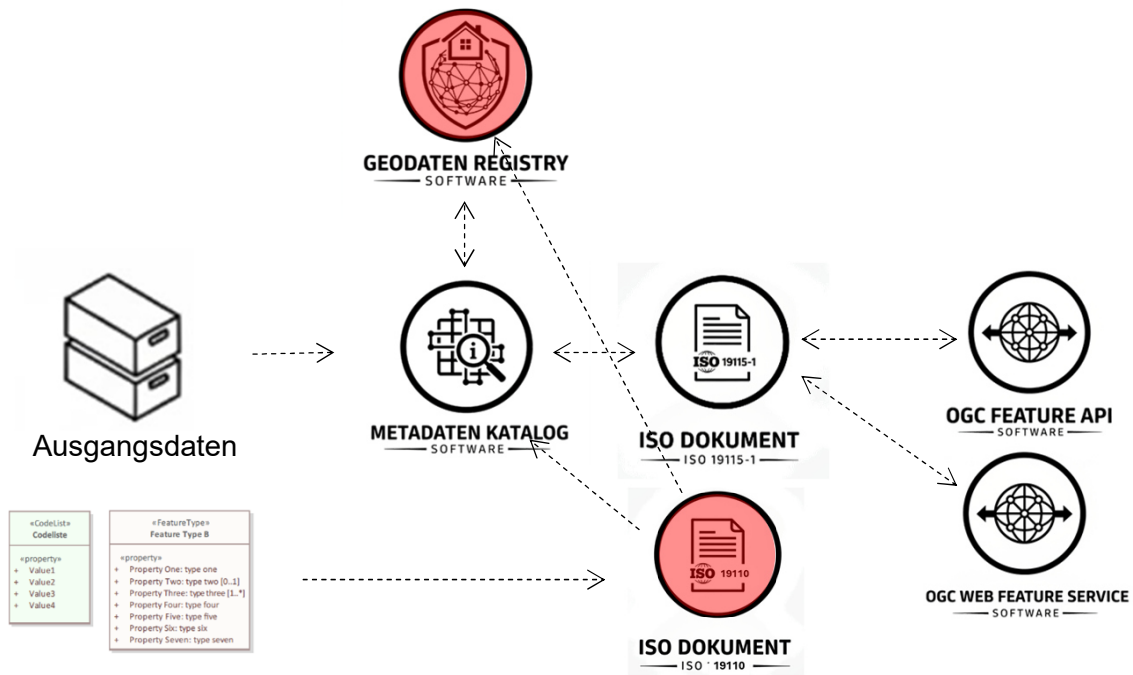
GEODATEN REGISTRY
SOFTWARE

Ausgangsdaten

METADATEN KATALOG
SOFTWARE

ISO 19115-1

ISO DOKUMENT
ISO 19115-1

OGC FEATURE API
SOFTWARE

OGC WEB FEATURE SERVICE
SOFTWARE

«CodeList»
Codeliste

«property»
+ Value1
+ Value2
+ Value3
+ Value4

«FeatureType»
Feature Type B

«property»
+ Property One: type one
+ Property Two: type two [0..1]
+ Property Three: type three [1..*]
+ Property Four: type four
+ Property Five: type five
+ Property Six: type six
+ Property Seven: type seven

ISO 19110

ISO DOKUMENT
ISO 19110